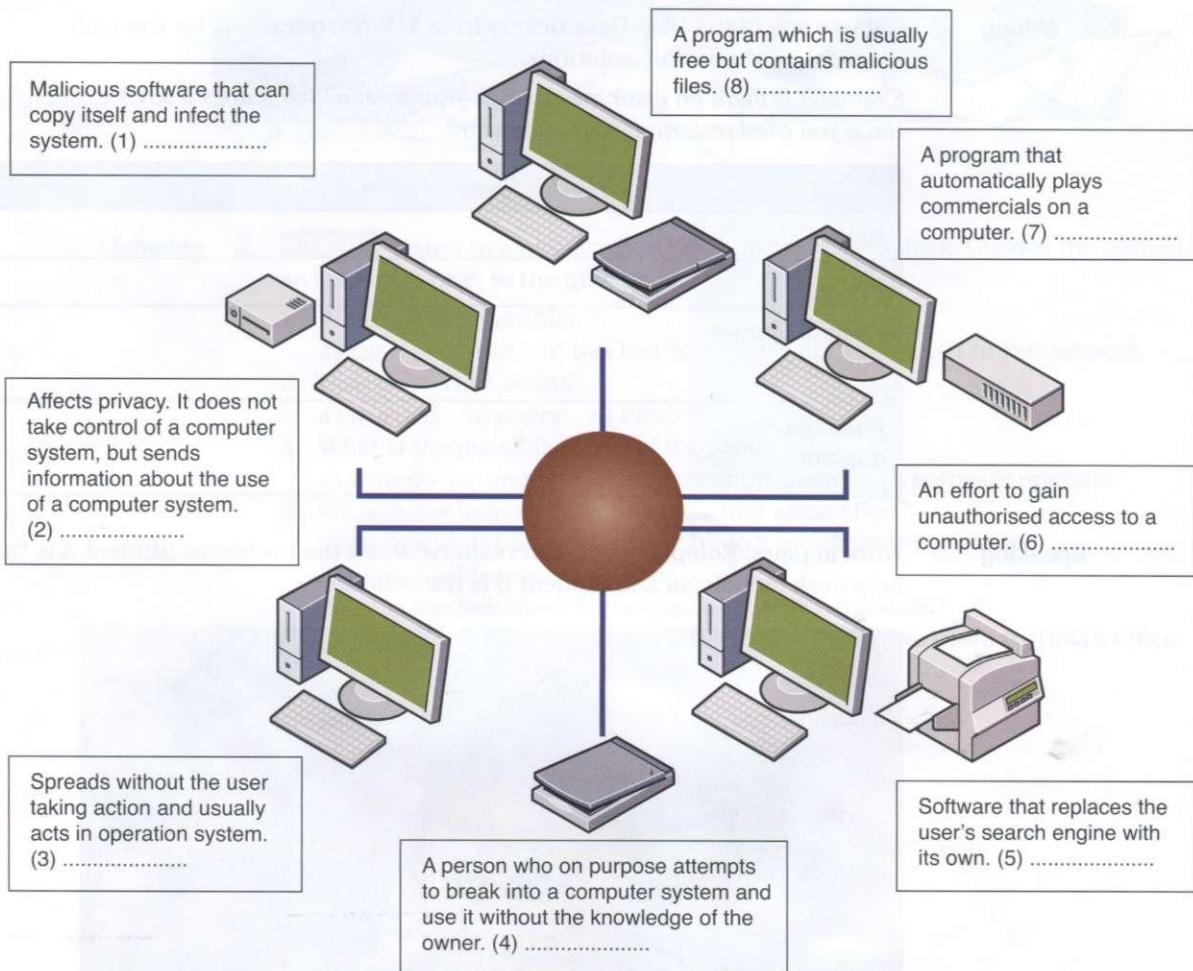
Malicious software that can copy itself and infect the system. (1) ....................

A program which is usually free but contains malicious files. (8) ....................

A program that automatically plays commercials on a computer. (7) ....................

Affects privacy. It does not take control of a computer system, but sends information about the use of a computer system. (2) ....................

An effort to gain unauthorised access to a computer. (6) ....................

Spreads without the user taking action and usually acts in operation system. (3) ....................

Software that replaces the user's search engine with its own. (5) ....................

A person who on purpose attempts to break into a computer system and use it without the knowledge of the owner. (4) ....................